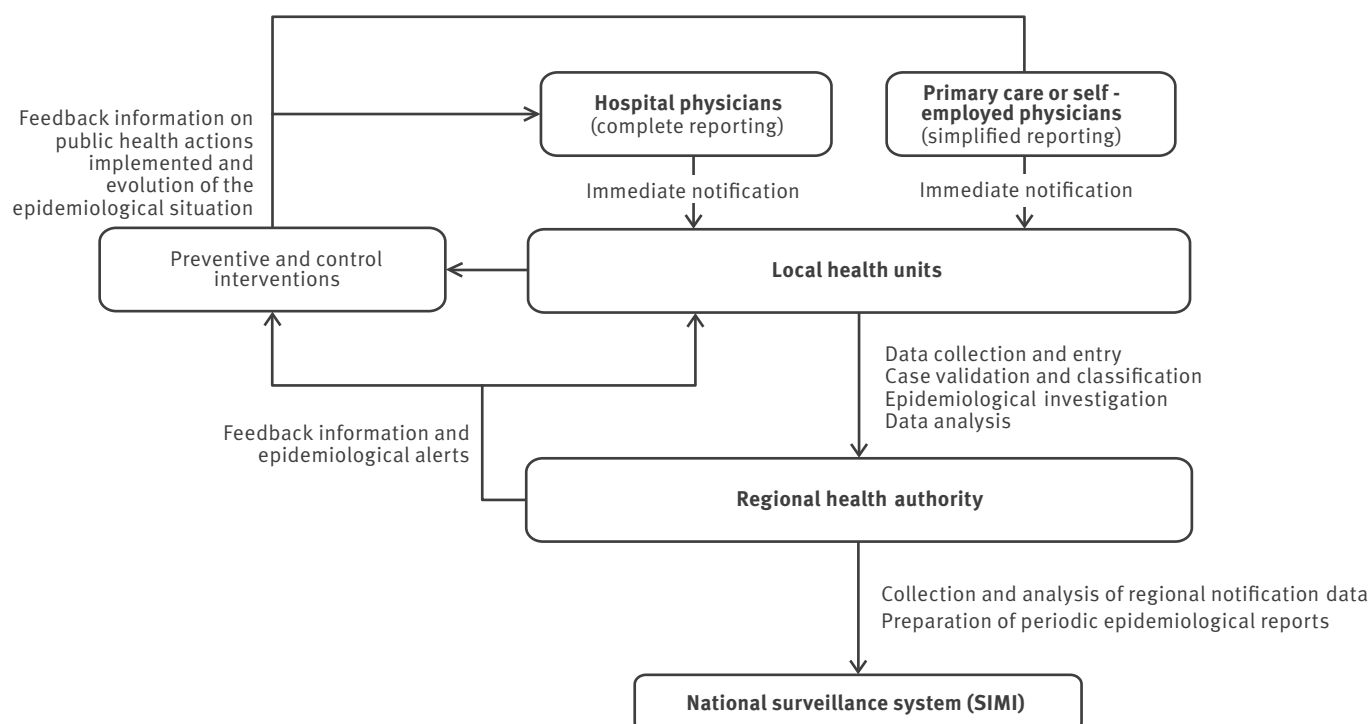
Feedback information on public health actions implemented and evolution of the epidemiological situation

**Hospital physicians** (complete reporting)

**Primary care or self - employed physicians** (simplified reporting)

Immediate notification

Immediate notification

Preventive and control interventions

**Local health units**

Data collection and entry
Case validation and classification
Epidemiological investigation
Data analysis

Feedback information and epidemiological alerts

**Regional health authority**

Collection and analysis of regional notification data
Preparation of periodic epidemiological reports

**National surveillance system (SIMI)**